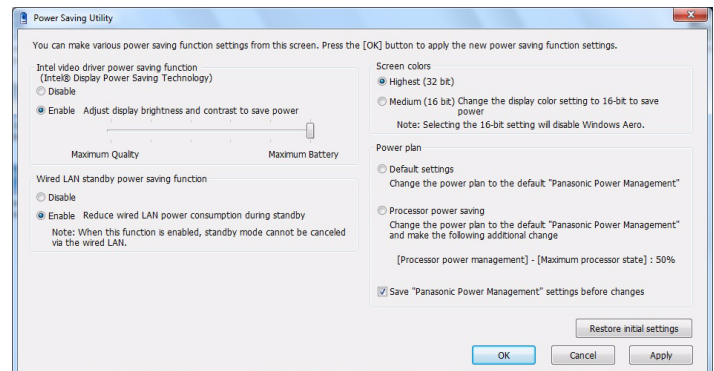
Power Saving Utility

You can make various power saving function settings from this screen. Press the [OK] button to apply the new power saving function settings.

Intel video driver power saving function
(Intel® Display Power Saving Technology)
Disable
Enable Adjust display brightness and contrast to save power

Maximum Quality
Maximum Battery

Wired LAN standby power saving function
Disable
Enable Reduce wired LAN power consumption during standby
Note: When this function is enabled, standby mode cannot be canceled via the wired LAN.

Screen colors
Highest (32 bit)
Medium (16 bit) Change the display color setting to 16-bit to save power
Note: Selecting the 16-bit setting will disable Windows Aero.

Power plan
Default settings
Change the power plan to the default "Panasonic Power Management"

Processor power saving
Change the power plan to the default "Panasonic Power Management" and make the following additional change

[Processor power management] - [Maximum processor state] : 50%

Save "Panasonic Power Management" settings before changes

Restore initial settings

OK
Cancel
Apply